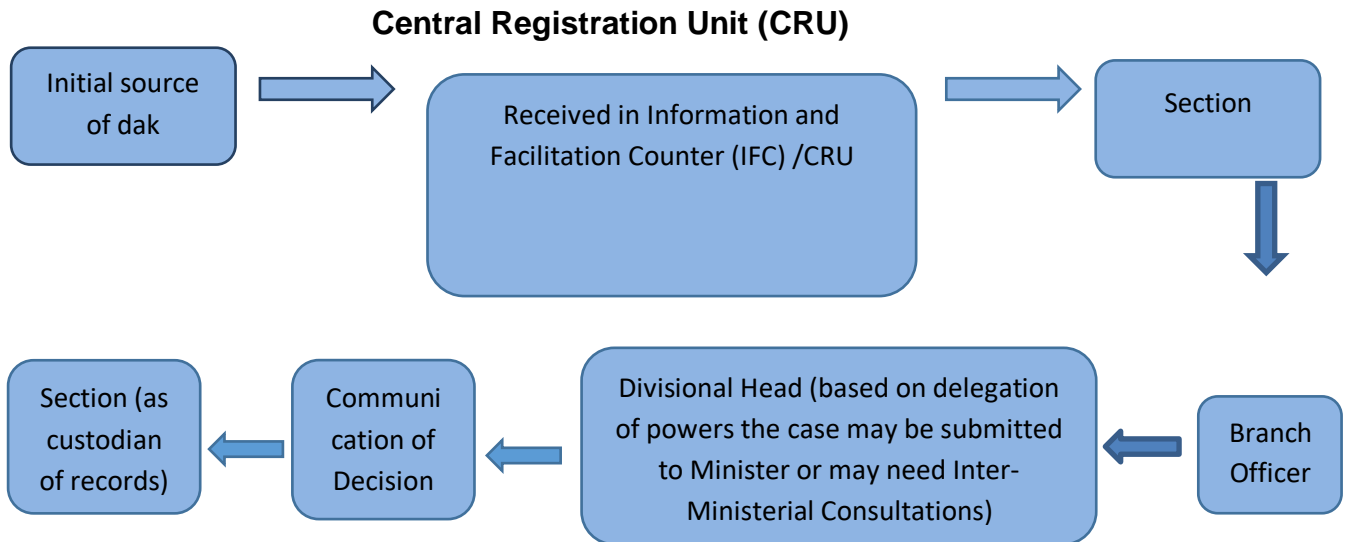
Central Registration Unit (CRU)

Initial source of dak

Received in Information and Facilitation Counter (IFC) /CRU

Section

Branch Officer

Divisional Head (based on delegation of powers the case may be submitted to Minister or may need Inter-Ministerial Consultations)

Communi cation of Decision

Section (as custodian of records)